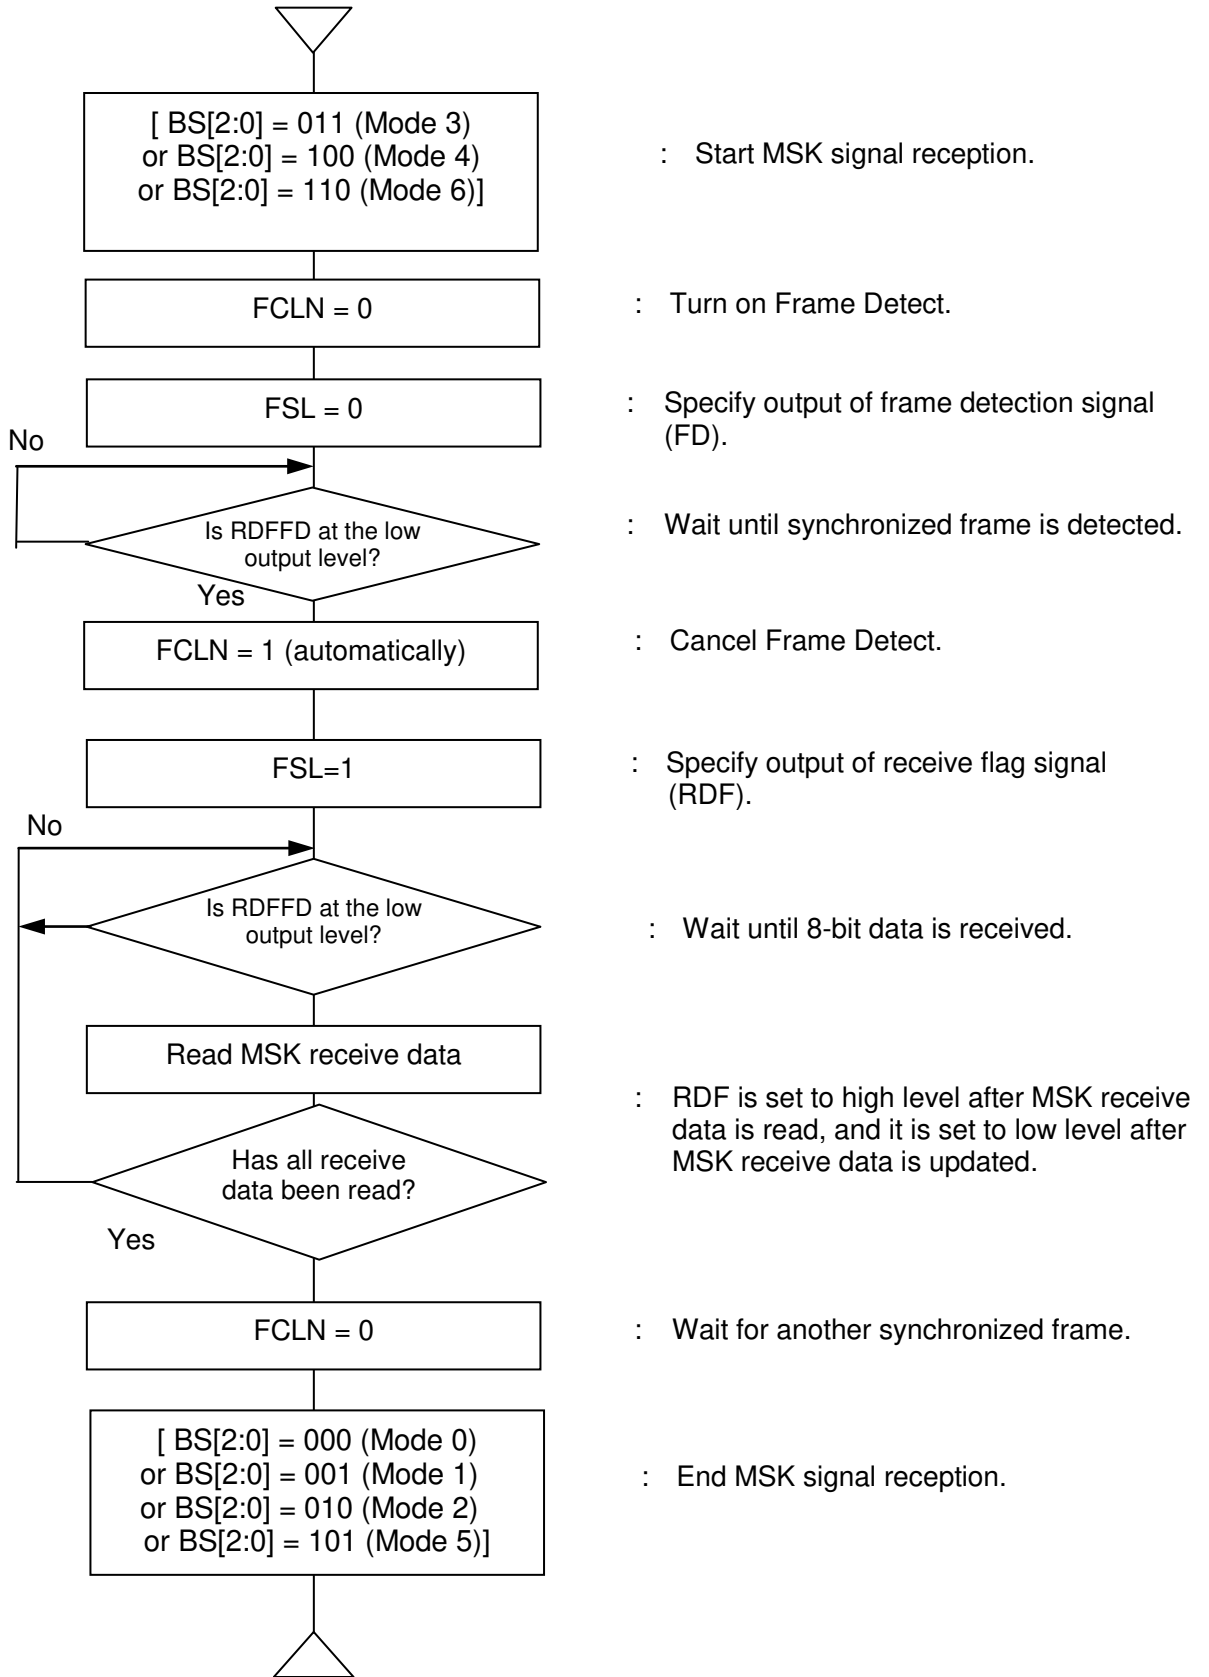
[ BS[2:0] = 011 (Mode 3) or BS[2:0] = 100 (Mode 4) or BS[2:0] = 110 (Mode 6)]

: Start MSK signal reception.

FCLN = 0

: Turn on Frame Detect.

FSL = 0

: Specify output of frame detection signal (FD).

No

Is RDFFD at the low output level?

: Wait until synchronized frame is detected.

Yes

FCLN = 1 (automatically)

: Cancel Frame Detect.

FSL=1

: Specify output of receive flag signal (RDF).

No

Is RDFFD at the low output level?

: Wait until 8-bit data is received.

Read MSK receive data

: RDF is set to high level after MSK receive data is read, and it is set to low level after MSK receive data is updated.

Has all receive data been read?

Yes

FCLN = 0

: Wait for another synchronized frame.

[ BS[2:0] = 000 (Mode 0) or BS[2:0] = 001 (Mode 1) or BS[2:0] = 010 (Mode 2) or BS[2:0] = 101 (Mode 5)]

: End MSK signal reception.